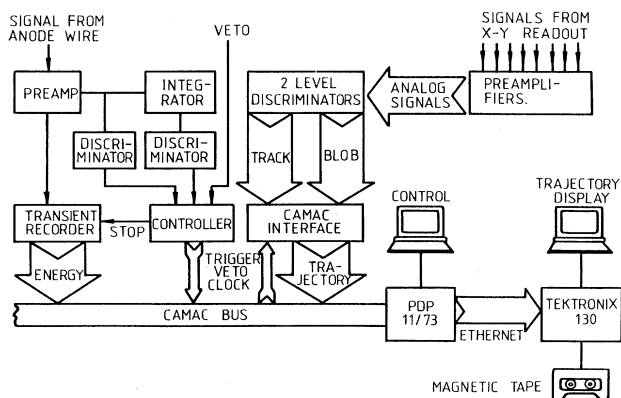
SIGNAL FROM ANODE WIRE

VETO

SIGNALS FROM X-Y READOUT

PREAMP

INTEGRATOR

2 LEVEL DISCRIMINATORS

ANALOG SIGNALS

PREAMPLIFIERS.

DISCRIMINATOR

DISCRIMINATOR

TRACK

BLOB

CONTROL

TRAJECTORY DISPLAY

TRANSIENT RECORDER

STOP

CONTROLLER

CAMAC INTERFACE

ENERGY

TRIGGER VETO CLOCK

TRAJECTORY

CAMAC BUS

PDP 11/73

TEKTRONIX 130

ETHERNET

MAGNETIC TAPE